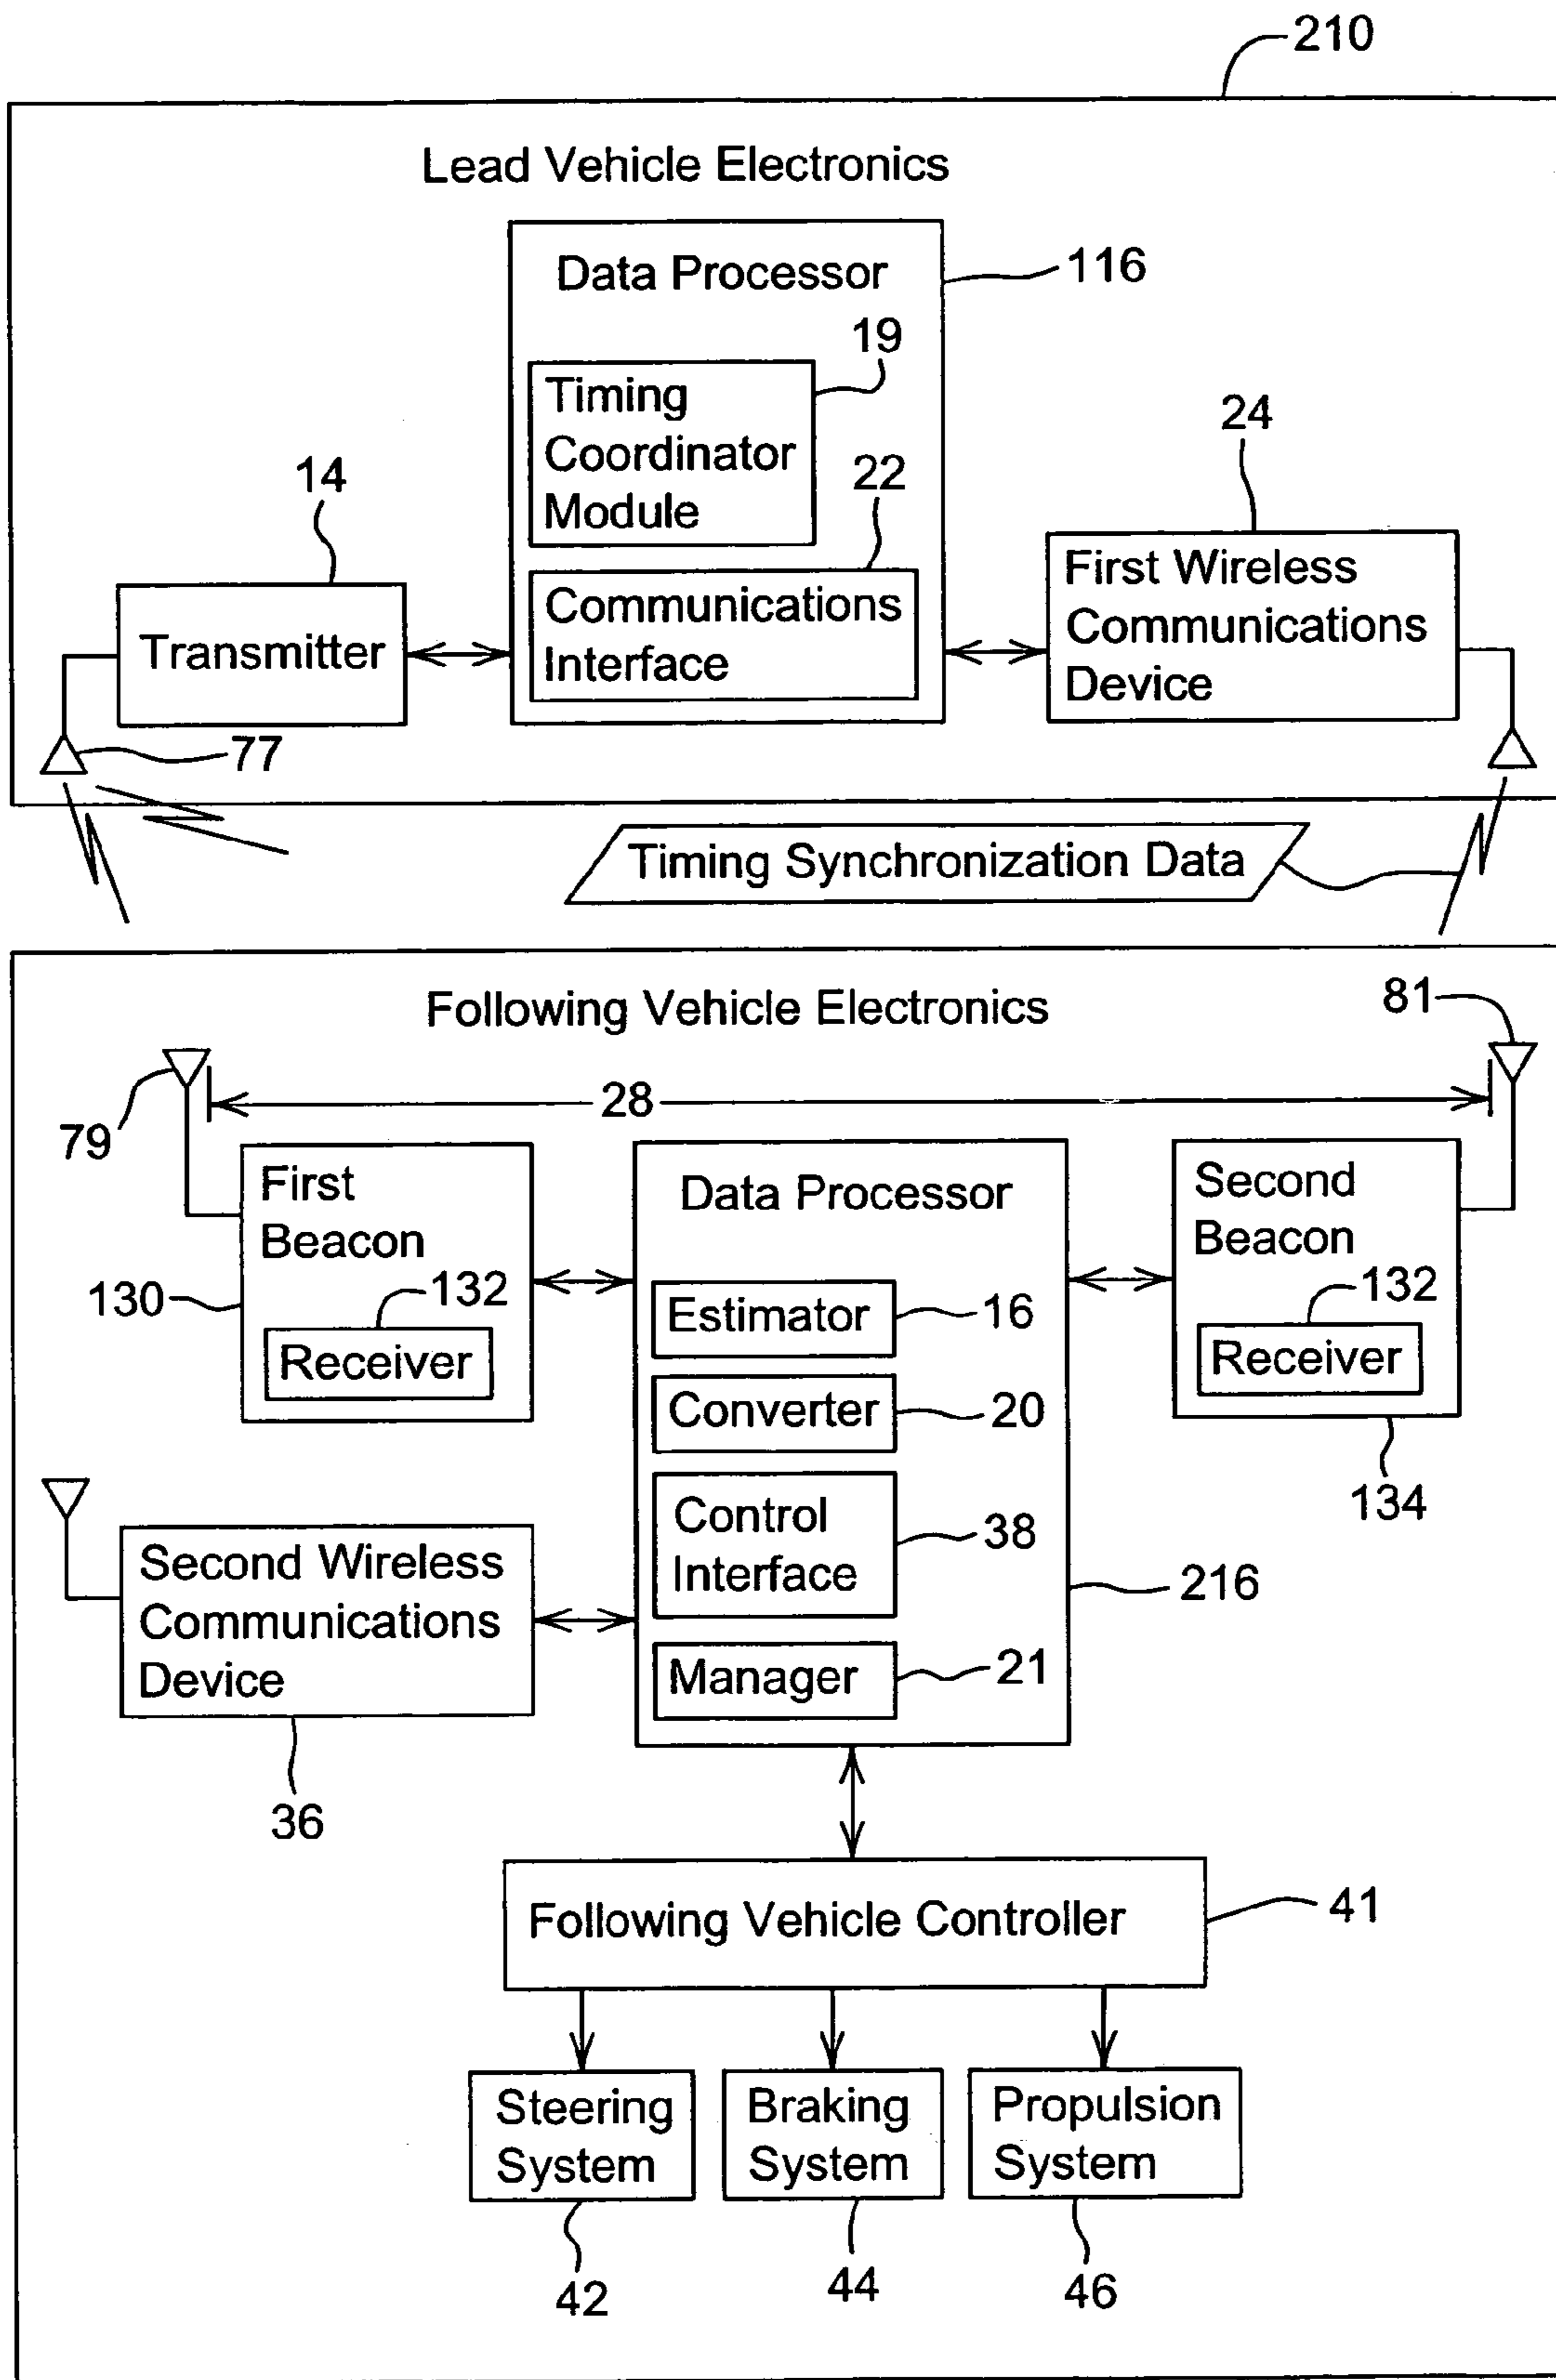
210

Lead Vehicle Electronics

Data Processor

116

19

Timing Coordinator Module

22

Communications Interface

14

Transmitter

24

First Wireless Communications Device

77

Timing Synchronization Data

Following Vehicle Electronics

81

79

28

First Beacon

130

132

Receiver

Data Processor

Estimator

16

Converter

20

Control Interface

38

Manager

21

216

Second Beacon

132

Receiver

134

Second Wireless Communications Device

36

Following Vehicle Controller

41

Steering System

Braking System

Propulsion System

42

44

46